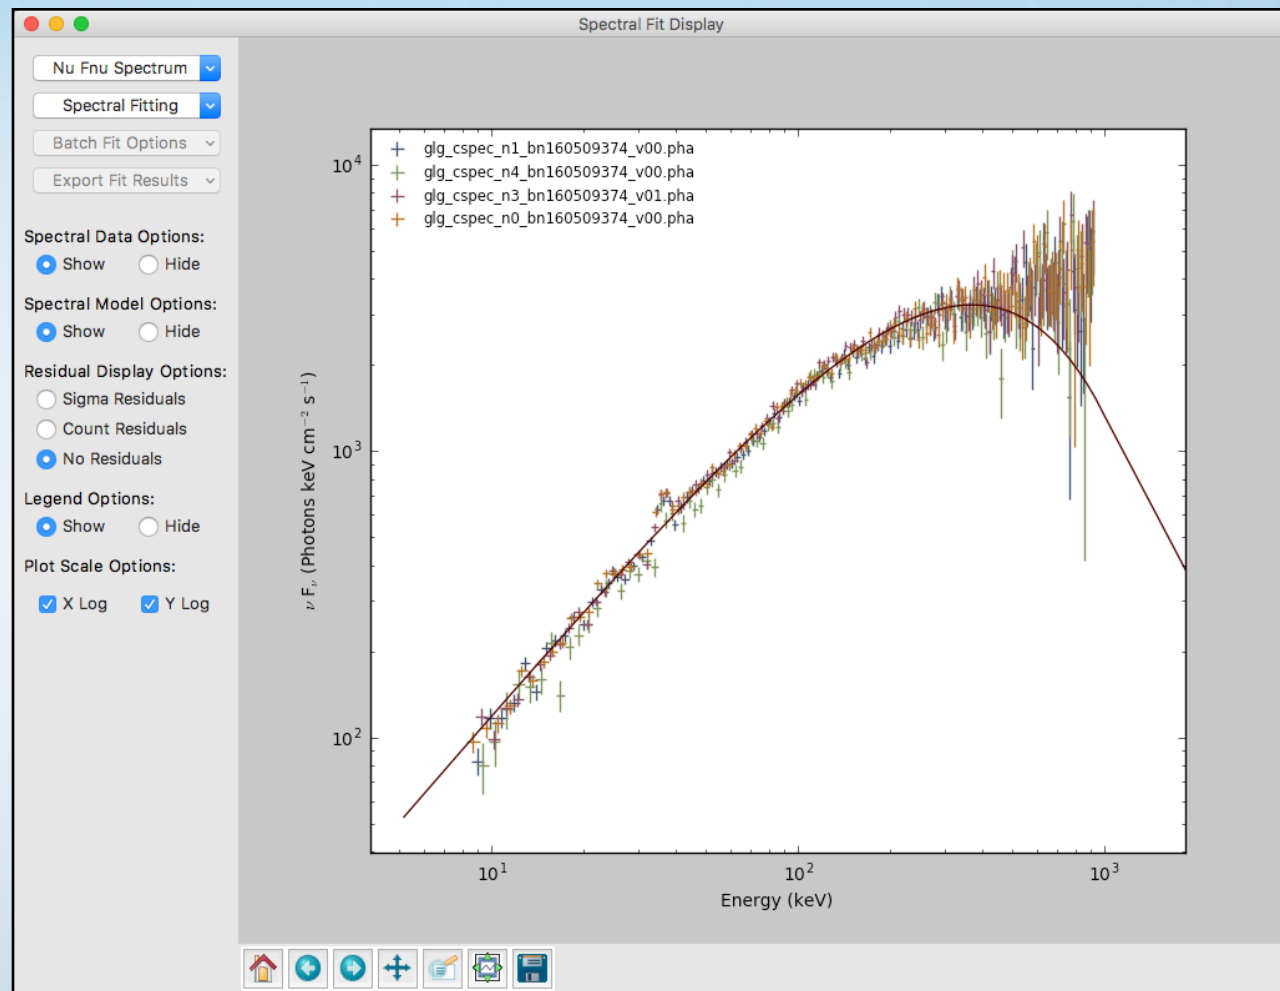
Spectral Fit Display

Nu Fnu Spectrum

Spectral Fitting

Batch Fit Options

Export Fit Results

Spectral Data Options:
Show Hide

Spectral Model Options:
Show Hide

Residual Display Options:
Sigma Residuals
Count Residuals
No Residuals

Legend Options:
Show Hide

Plot Scale Options:
X Log Y Log

glg_cspec_n1_bn160509374_v00.pha
glg_cspec_n4_bn160509374_v00.pha
glg_cspec_n3_bn160509374_v01.pha
glg_cspec_n0_bn160509374_v00.pha

$10^4$
$10^3$
$10^2$

$\nu F_\nu$ (Photons keV cm$^{-2}$ s$^{-1}$)

$10^1$
$10^2$
$10^3$

Energy (keV)